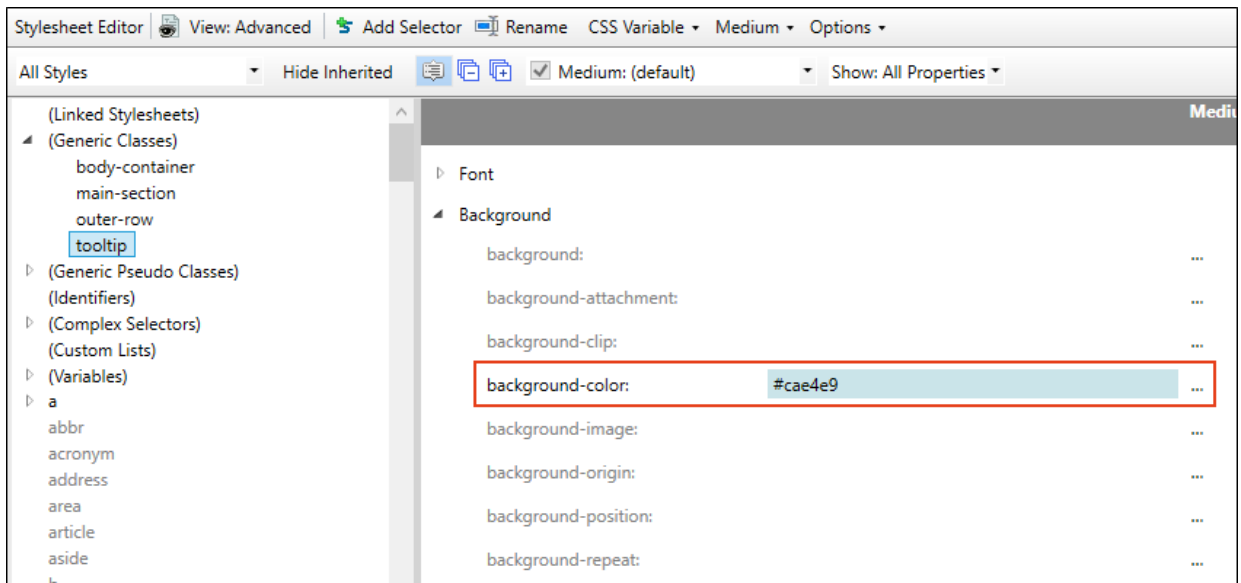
Stylesheet Editor | View: Advanced | Add Selector | Rename | CSS Variable ▾ | Medium ▾ | Options ▾

All Styles ▾ | Hide Inherited | Medium: (default) ▾ | Show: All Properties ▾

(Linked Stylesheets)
(Generic Classes)
body-container
main-section
outer-row
tooltip
(Generic Pseudo Classes)
(Identifiers)
(Complex Selectors)
(Custom Lists)
(Variables)
a
abbr
acronym
address
area
article
aside

Mediu

Font
Background

| | | |
|---|---|---|
| background: | | ... |
| background-attachment: | | ... |
| background-clip: | | ... |
| background-color: | #cae4e9 | ... |
| background-image: | | ... |
| background-origin: | | ... |
| background-position: | | ... |
| background-repeat: | | ... |